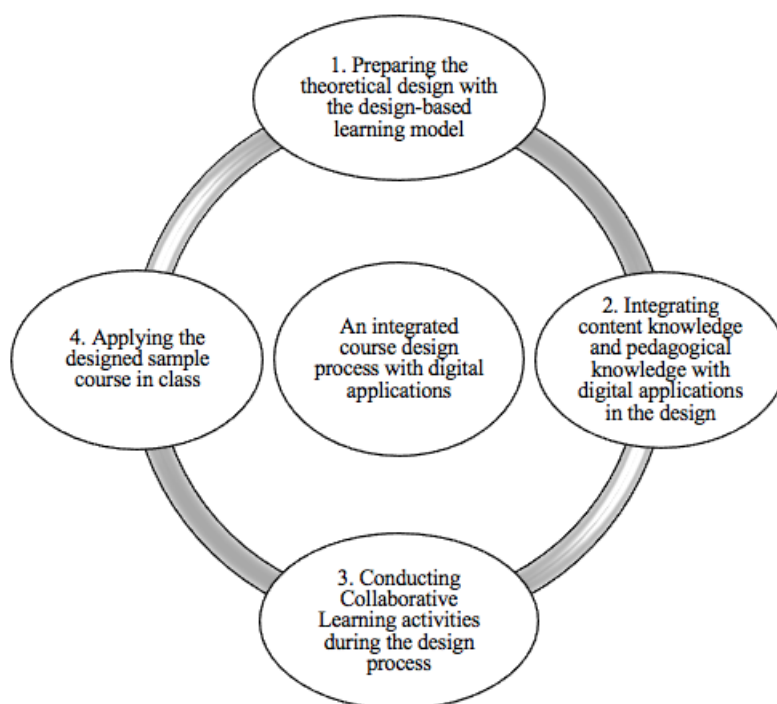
1. Preparing the theoretical design with the design-based learning model

An integrated course design process with digital applications

2. Integrating content knowledge and pedagogical knowledge with digital applications in the design

3. Conducting Collaborative Learning activities during the design process

4. Applying the designed sample course in class